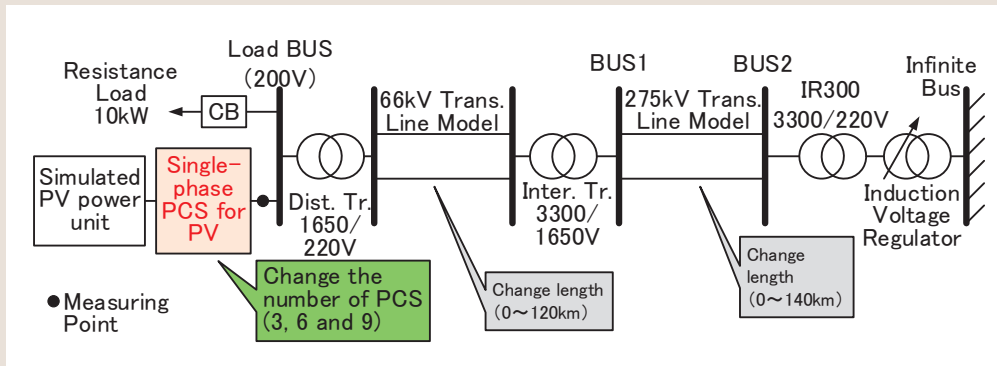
Load BUS (200V)

Resistance Load 10kW

CB

Simulated PV power unit

Single-phase PCS for PV

Dist. Tr. 1650/ 220V

66kV Trans. Line Model

Inter. Tr. 3300/ 1650V

BUS1

275kV Trans. Line Model

BUS2

IR300 3300/220V

Infinite Bus

Induction Voltage Regulator

Change the number of PCS (3, 6 and 9)

●Measuring Point

Change length (0～120km)

Change length (0～140km)